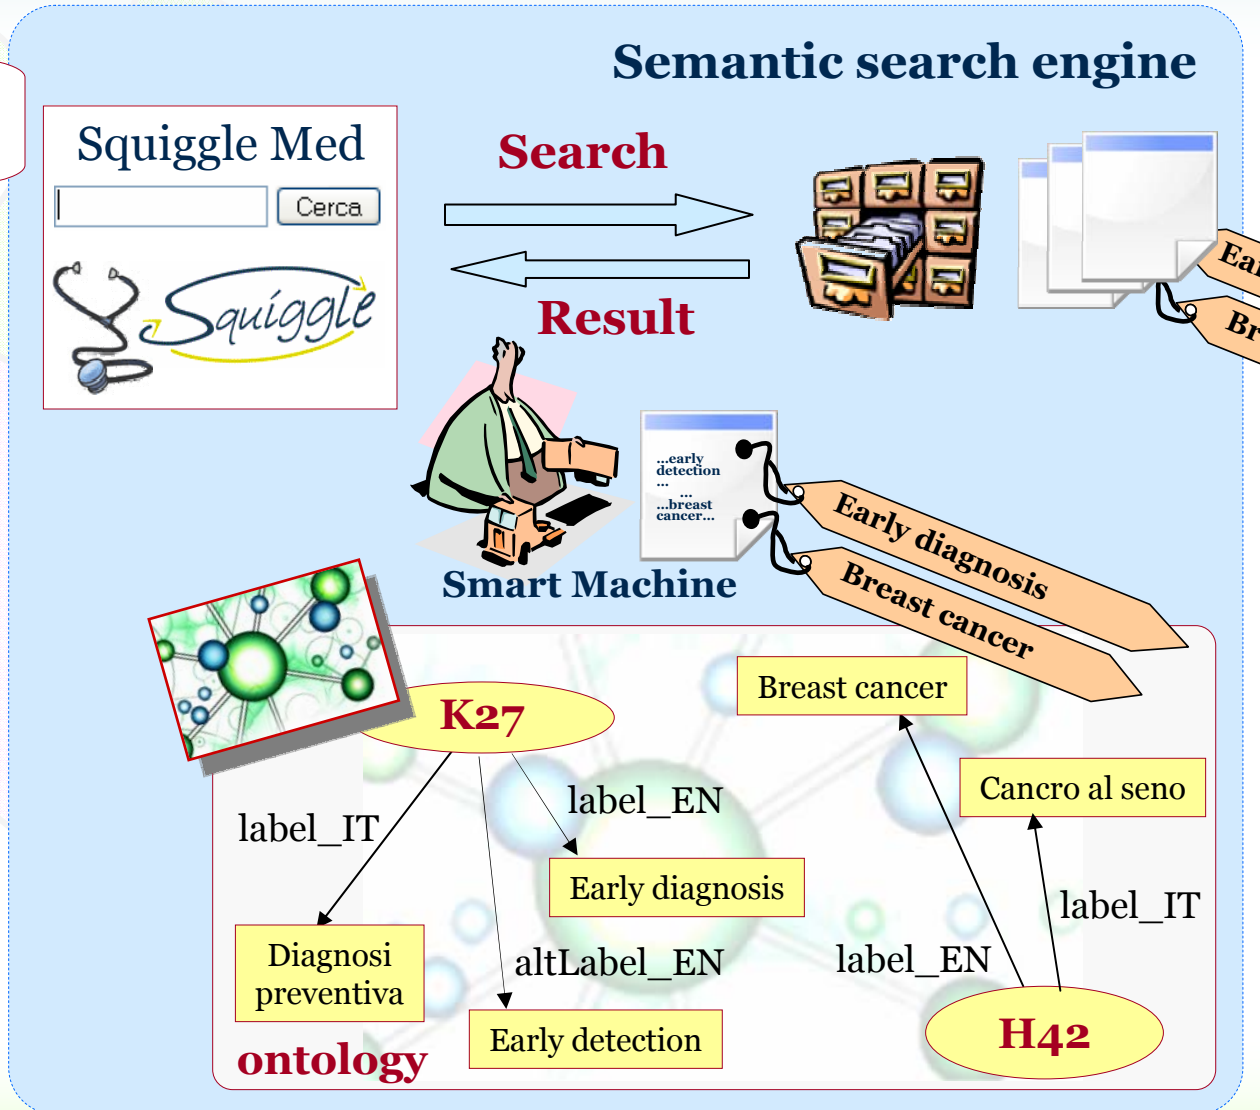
Semantic search engine

Squiggle Med

Cerca

Squiggle

Search

Result

Ea

Br

...early detection ... ... ...breast cancer...

Smart Machine

Early diagnosis

Breast cancer

K27

Breast cancer

Cancro al seno

label_IT

label_EN

Early diagnosis

label_IT

Diagnosi preventiva

altLabel_EN

label_EN

Early detection

H42

ontology